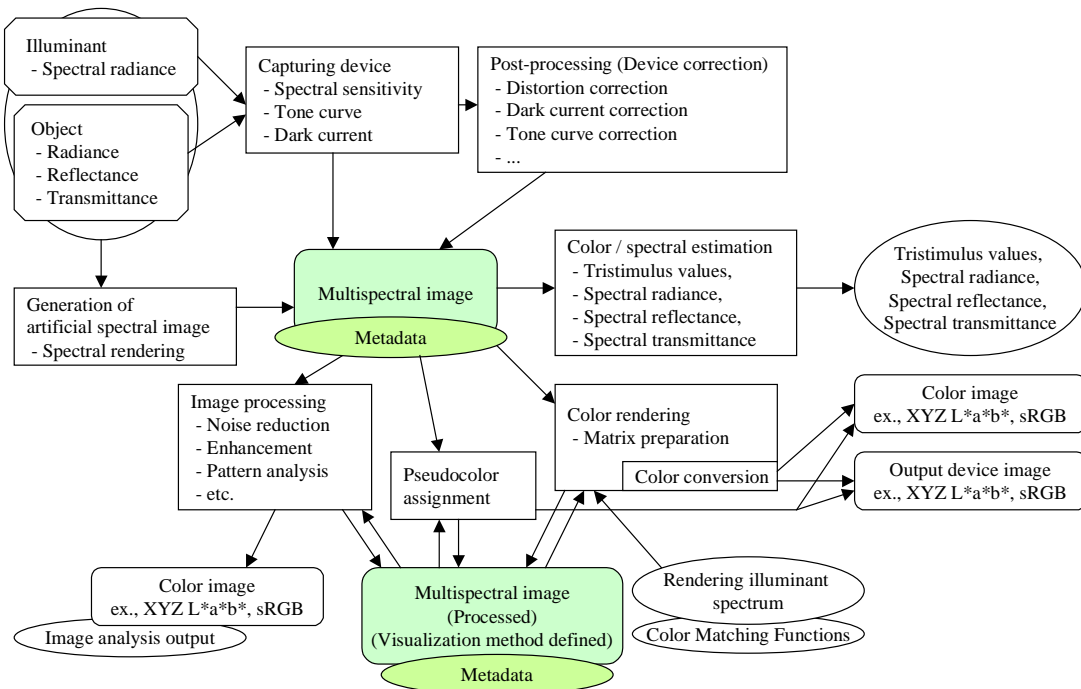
Illuminant
- Spectral radiance

Object
- Radiance
- Reflectance
- Transmittance

Capturing device
- Spectral sensitivity
- Tone curve
- Dark current

Post-processing (Device correction)
- Distortion correction
- Dark current correction
- Tone curve correction
- ...

Generation of artificial spectral image
- Spectral rendering

Multispectral image

Metadata

Color / spectral estimation
- Tristimulus values,
- Spectral radiance,
- Spectral reflectance,
- Spectral transmittance

Tristimulus values, Spectral radiance, Spectral reflectance, Spectral transmittance

Image processing
- Noise reduction
- Enhancement
- Pattern analysis
- etc.

Pseudocolor assignment

Color rendering
- Matrix preparation

Color conversion

Color image
ex., XYZ L*a*b*, sRGB

Output device image
ex., XYZ L*a*b*, sRGB

Color image
ex., XYZ L*a*b*, sRGB

Image analysis output

Multispectral image
(Processed)
(Visualization method defined)

Metadata

Rendering illuminant spectrum

Color Matching Functions